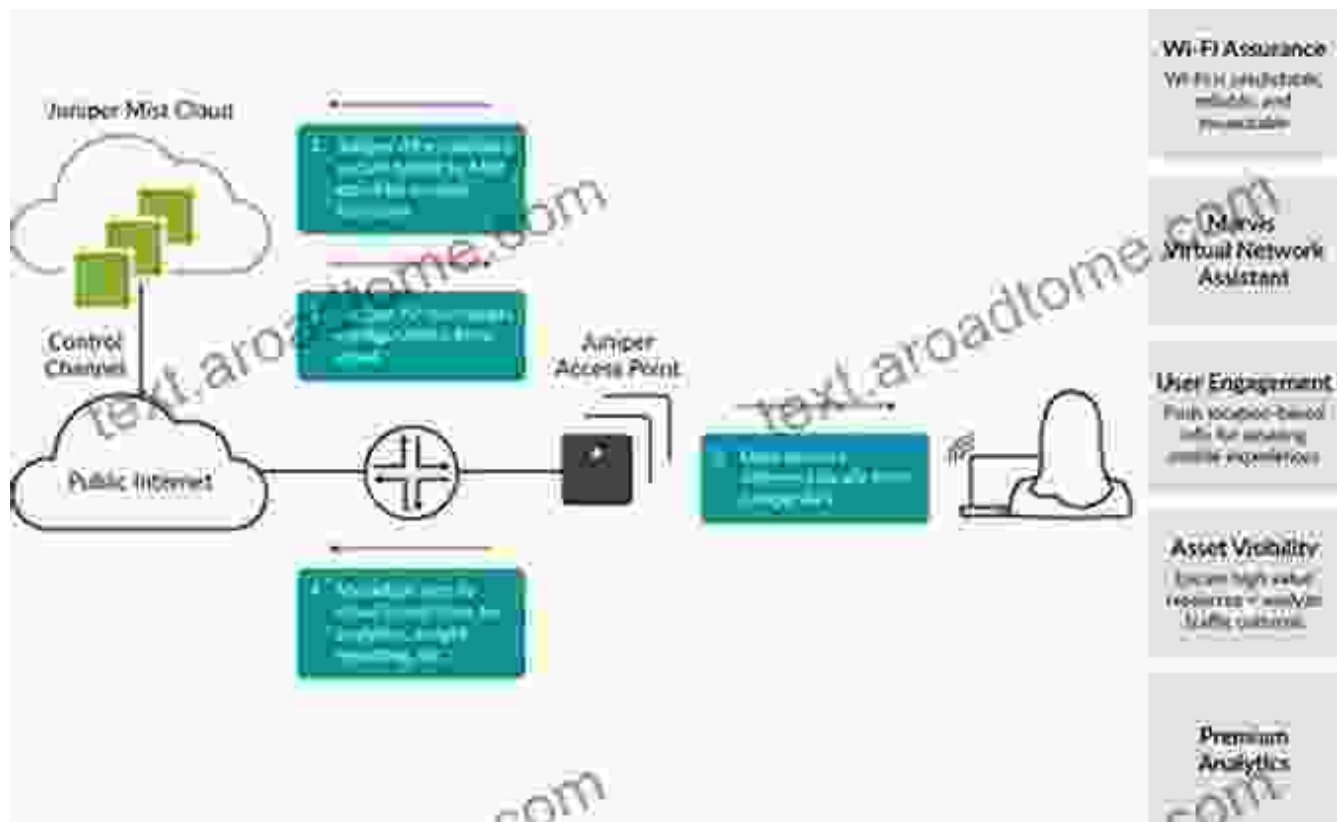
Juniper Mist Cloud

1. Juniper APs establish secure tunnel to Mist and discover their functions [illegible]

2. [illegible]

Control Channel

Public Internet

Juniper Access Point

3. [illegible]

4. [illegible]

Wi-Fi Assurance
Wi-Fi is predictable, reliable, and measurable

Marvis Virtual Network Assistant

User Engagement
Push location-based info for amazing mobile experiences

Asset Visibility
Locate high value resources + analyze traffic patterns

Premium Analytics

text.aroadtome.com

text.aroadtome.com

.com

.com